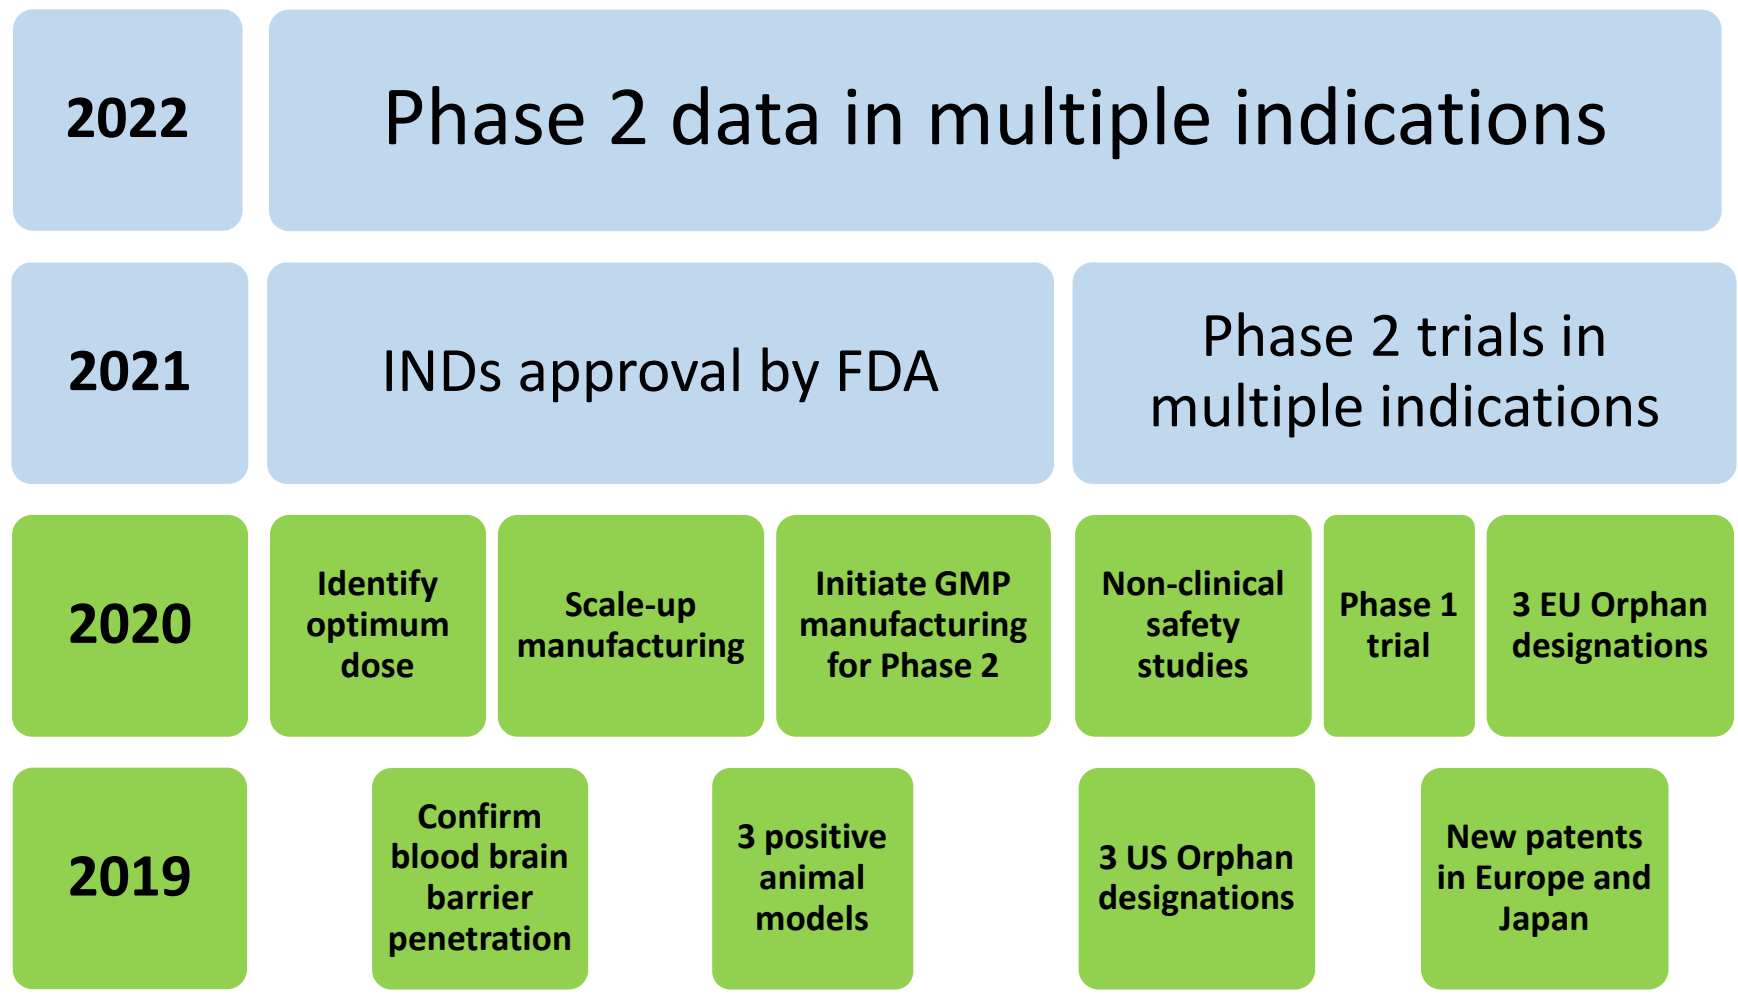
2022

Phase 2 data in multiple indications

2021

INDs approval by FDA

Phase 2 trials in multiple indications

2020

Identify optimum dose

Scale-up manufacturing

Initiate GMP manufacturing for Phase 2

Non-clinical safety studies

Phase 1 trial

3 EU Orphan designations

2019

Confirm blood brain barrier penetration

3 positive animal models

3 US Orphan designations

New patents in Europe and Japan